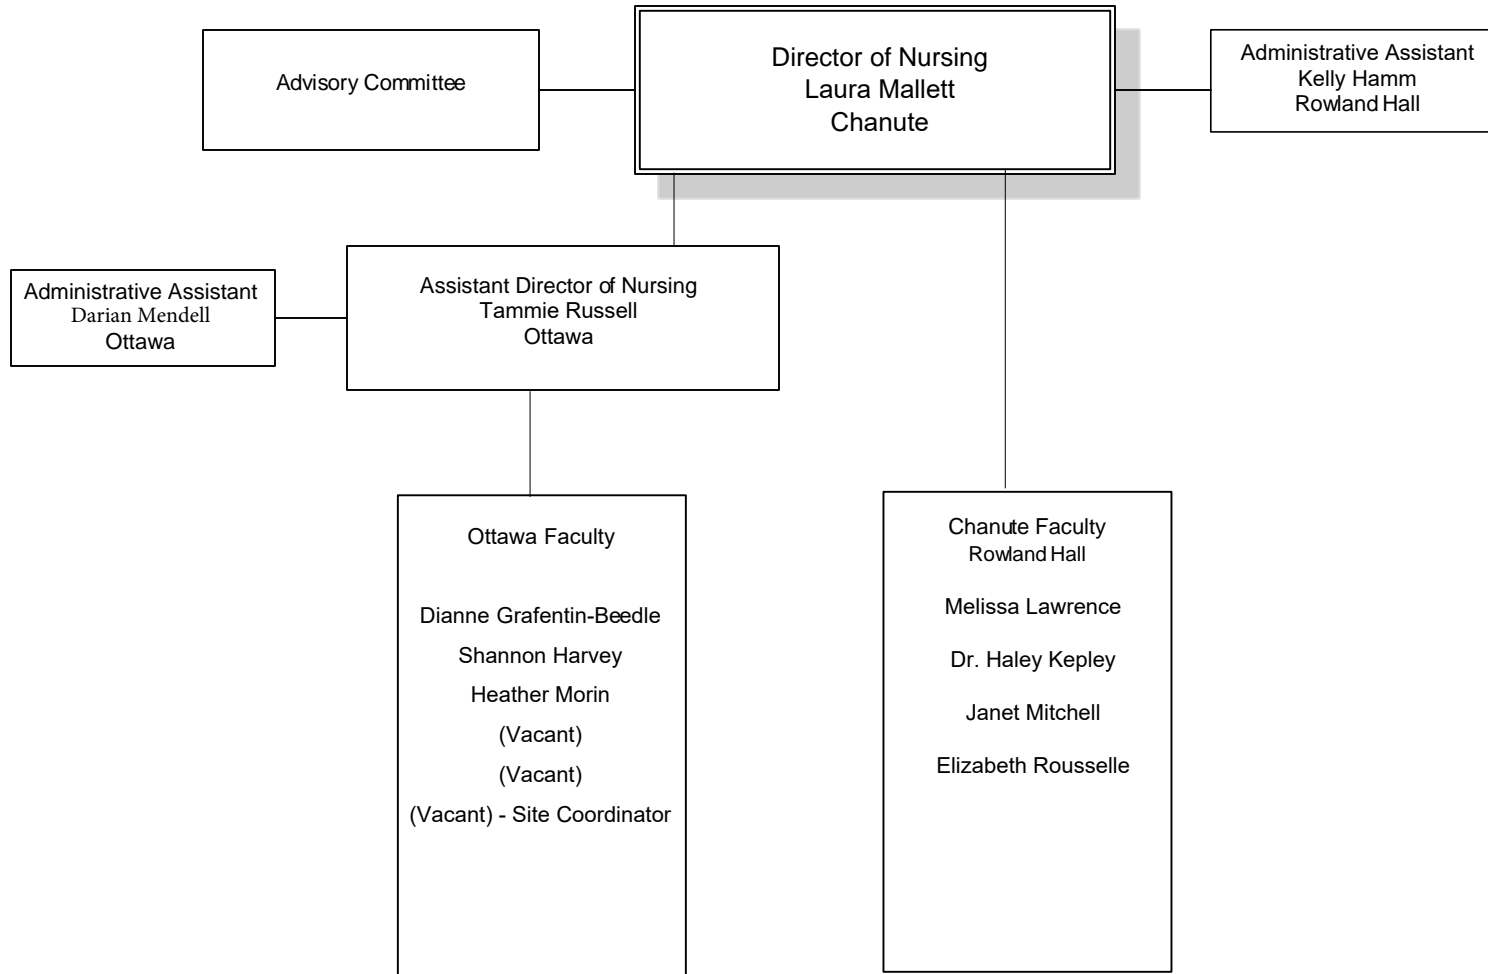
Advisory Committee

Director of Nursing
Laura Mallett
Chanute

Administrative Assistant
Kelly Hamm
Rowland Hall

Administrative Assistant
Darian Mendell
Ottawa

Assistant Director of Nursing
Tammie Russell
Ottawa

Ottawa Faculty

Dianne Grafentin-Beedle
Shannon Harvey
Heather Morin
(Vacant)
(Vacant)
(Vacant) - Site Coordinator

Chanute Faculty
Rowland Hall

Melissa Lawrence
Dr. Haley Kepley
Janet Mitchell
Elizabeth Rousselle